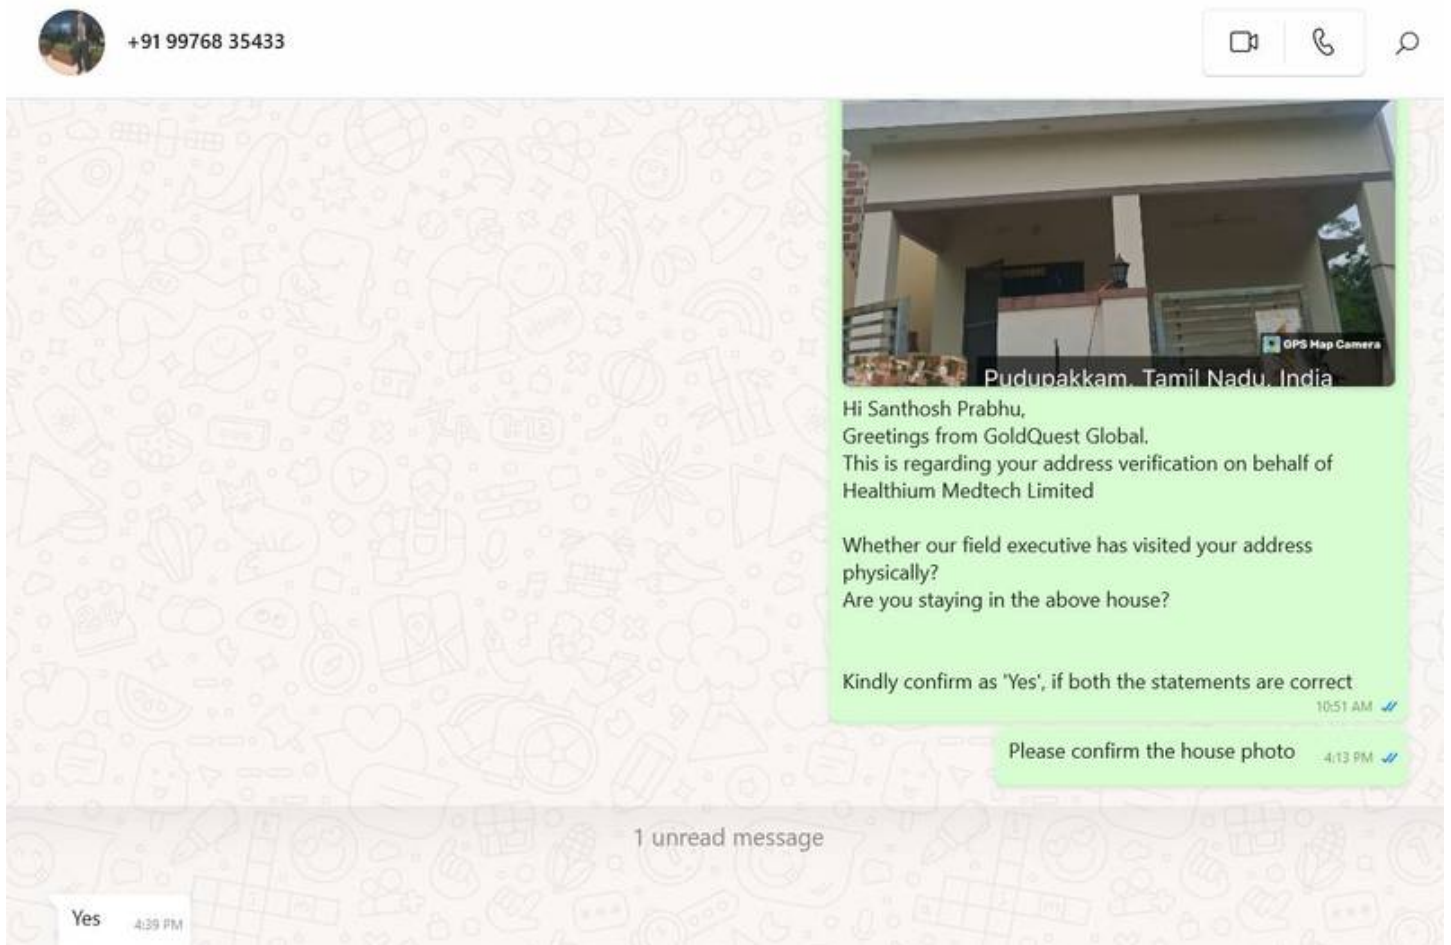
+91 99768 35433

GPS Map Camera
Pudupakkam, Tamil Nadu, India

Hi Santhosh Prabhu,
Greetings from GoldQuest Global.
This is regarding your address verification on behalf of Healthium Medtech Limited

Whether our field executive has visited your address physically?
Are you staying in the above house?

Kindly confirm as 'Yes', if both the statements are correct
10:51 AM

Please confirm the house photo 4:13 PM

1 unread message

Yes 4:39 PM